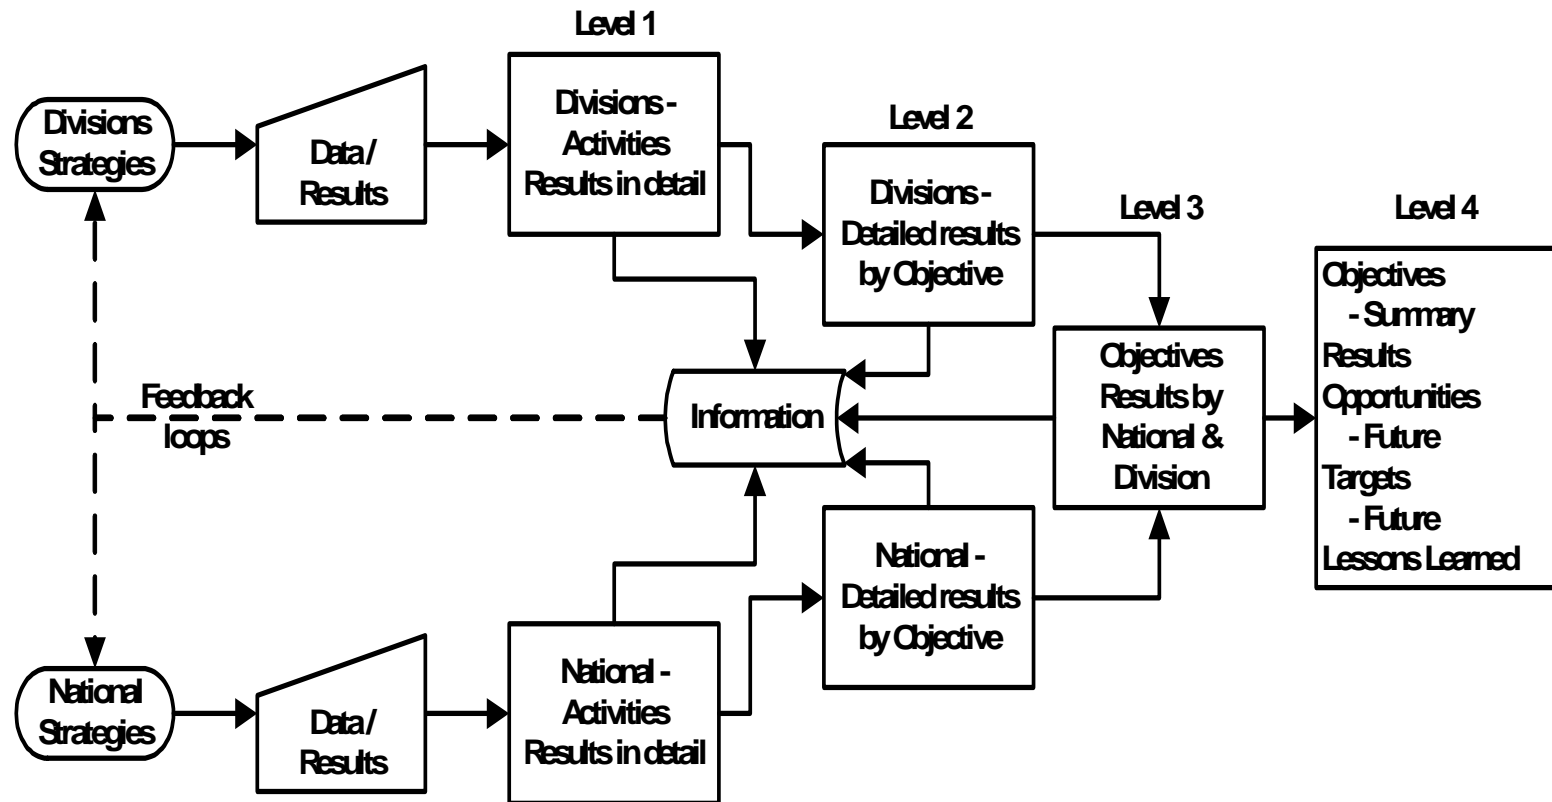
Level 1

Level 2

Level 3

Level 4

Divisions Strategies

Data / Results

Divisions - Activities Results in detail

Divisions - Detailed results by Objective

Objectives Results by National & Division

Objectives
- Summary
Results
Opportunities
- Future
Targets
- Future
Lessons Learned

Feedback loops

Information

National Strategies

Data / Results

National - Activities Results in detail

National - Detailed results by Objective